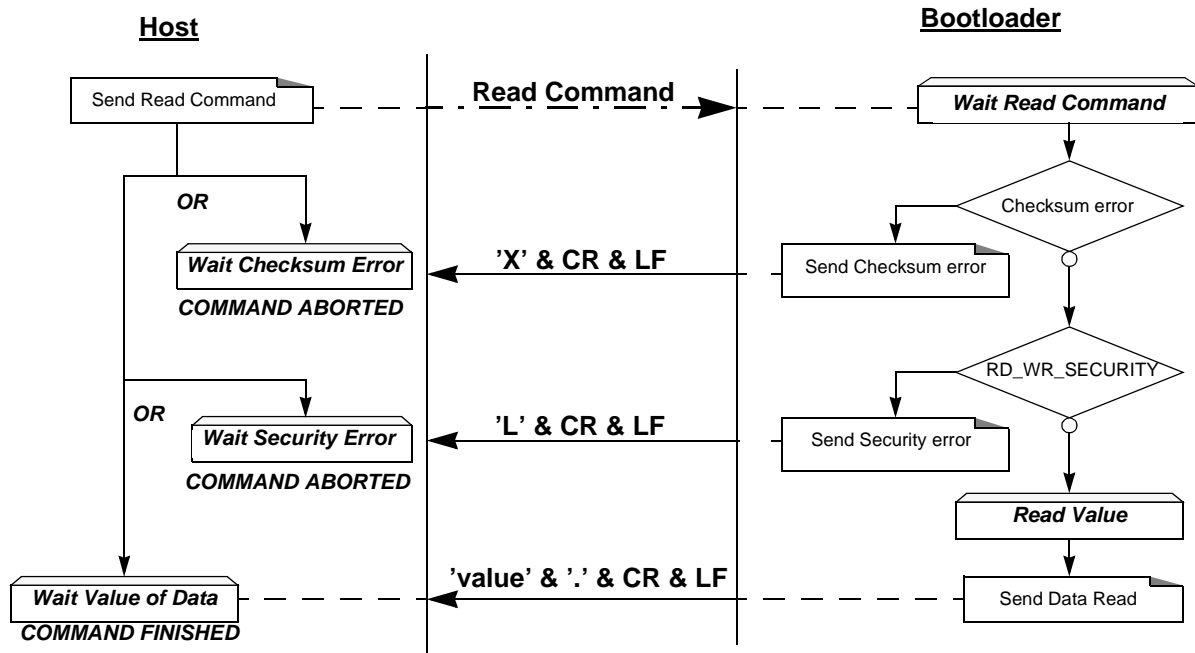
Host

Bootloader

Send Read Command

Read Command

Wait Read Command

OR

Checksum error

Wait Checksum Error

'X' & CR & LF

Send Checksum error

COMMAND ABORTED

RD_WR_SECURITY

OR

Wait Security Error

'L' & CR & LF

Send Security error

COMMAND ABORTED

Read Value

Wait Value of Data

'value' & '.' & CR & LF

Send Data Read

COMMAND FINISHED